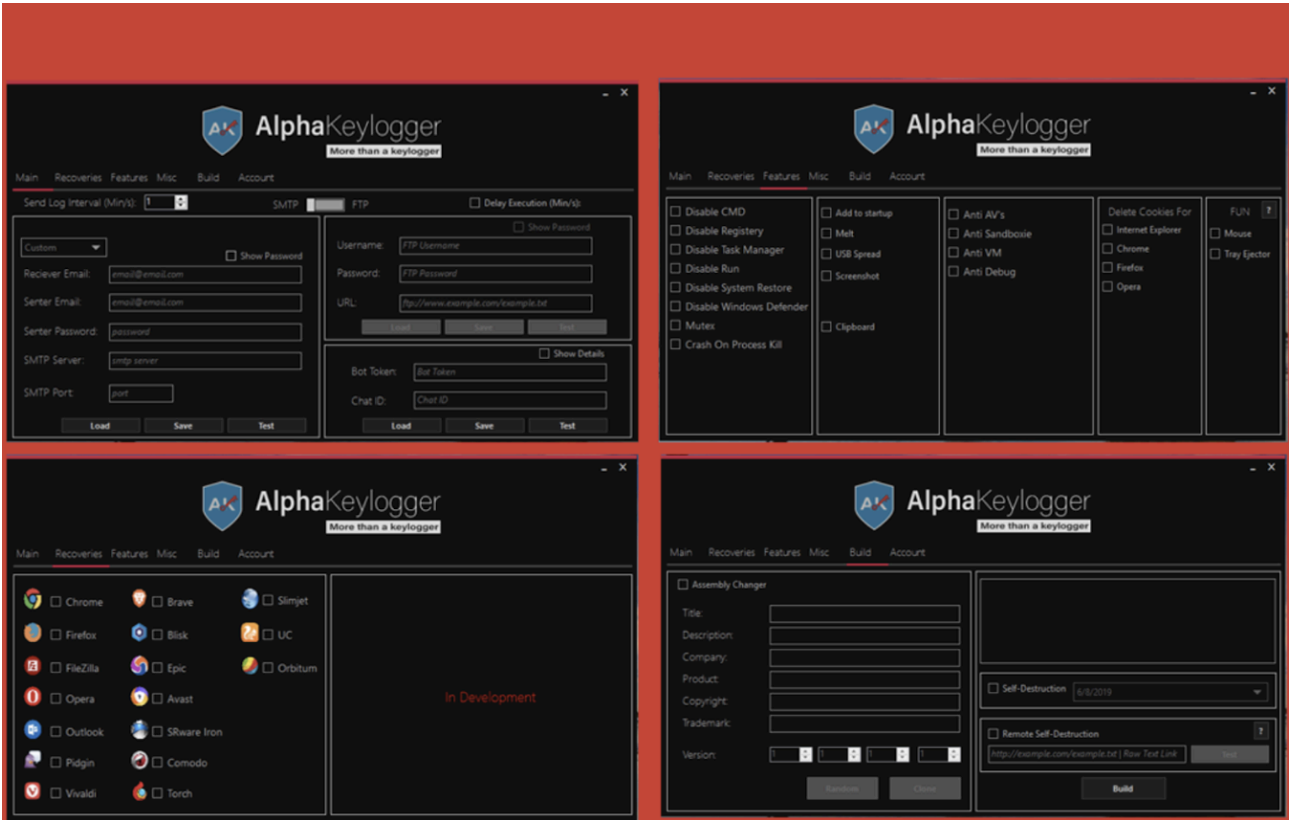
AlphaKeylogger
More than a keylogger

Main Recoveries Features Misc Build Account

Send Log Interval (Min/s): 1
SMTP FTP
Delay Execution (Min/s):

Custom
Show Password
Reciever Email: email@email.com
Senter Email: email@email.com
Senter Password: password
SMTP Server: smtp server
SMTP Port: port
Load Save Test

Show Password
Username: FTP Username
Password: FTP Password
URL: ftp://www.example.com/example.txt
Load Save Test

Show Details
Bot Token: Bot Token
Chat ID: Chat ID
Load Save Test

AlphaKeylogger
More than a keylogger

Main Recoveries Features Misc Build Account

Disable CMD
Disable Registery
Disable Task Manager
Disable Run
Disable System Restore
Disable Windows Defender
Mutex
Crash On Process Kill

Add to startup
Melt
USB Spread
Screenshot
Clipboard

Anti AV's
Anti Sandboxie
Anti VM
Anti Debug

Delete Cookies For
Internet Explorer
Chrome
Firefox
Opera

FUN ?
Mouse
Tray Ejector

AlphaKeylogger
More than a keylogger

Main Recoveries Features Misc Build Account

Chrome
Firefox
FileZilla
Opera
Outlook
Pidgin
Vivaldi
Brave
Blisk
Epic
Avast
SRware Iron
Comodo
Torch
Slimjet
UC
Orbitum

In Development

AlphaKeylogger
More than a keylogger

Main Recoveries Features Misc Build Account

Assembly Changer
Title:
Description:
Company:
Product:
Copyright:
Trademark:
Version: 1 1 1 1
Random Clone

Self-Destruction 6/8/2019

Remote Self-Destruction ?
http://example.com/example.txt | Row Text Link Test

Build